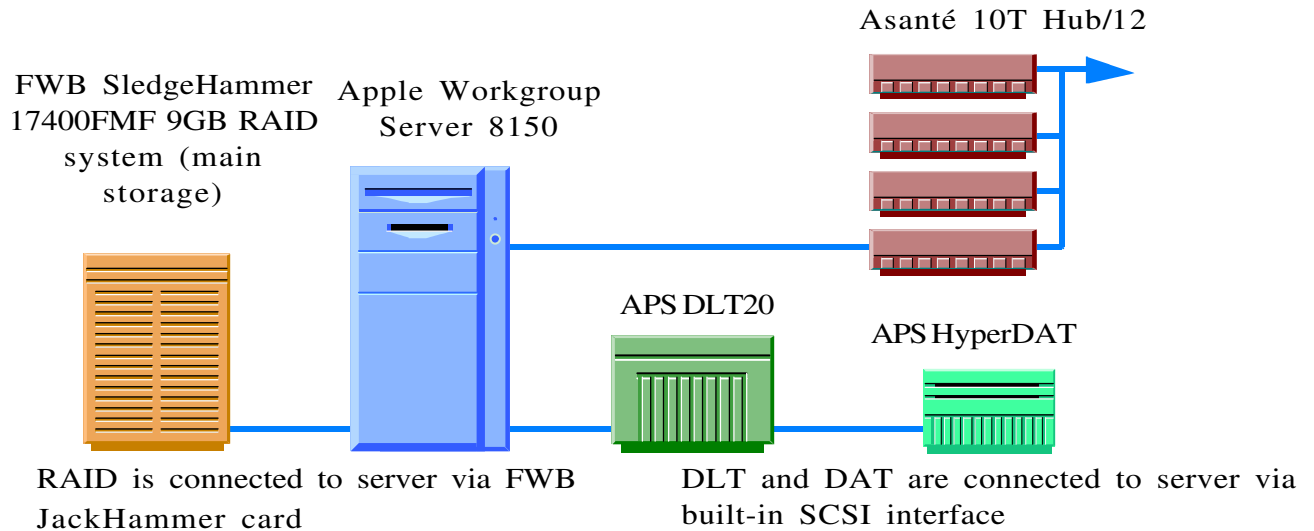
Asanté 10T Hub/12

FWB SledgeHammer 17400FMF 9GB RAID system (main storage)

Apple Workgroup Server 8150

APS DLT20

APS HyperDAT

RAID is connected to server via FWB JackHammer card

DLT and DAT are connected to server via built-in SCSI interface